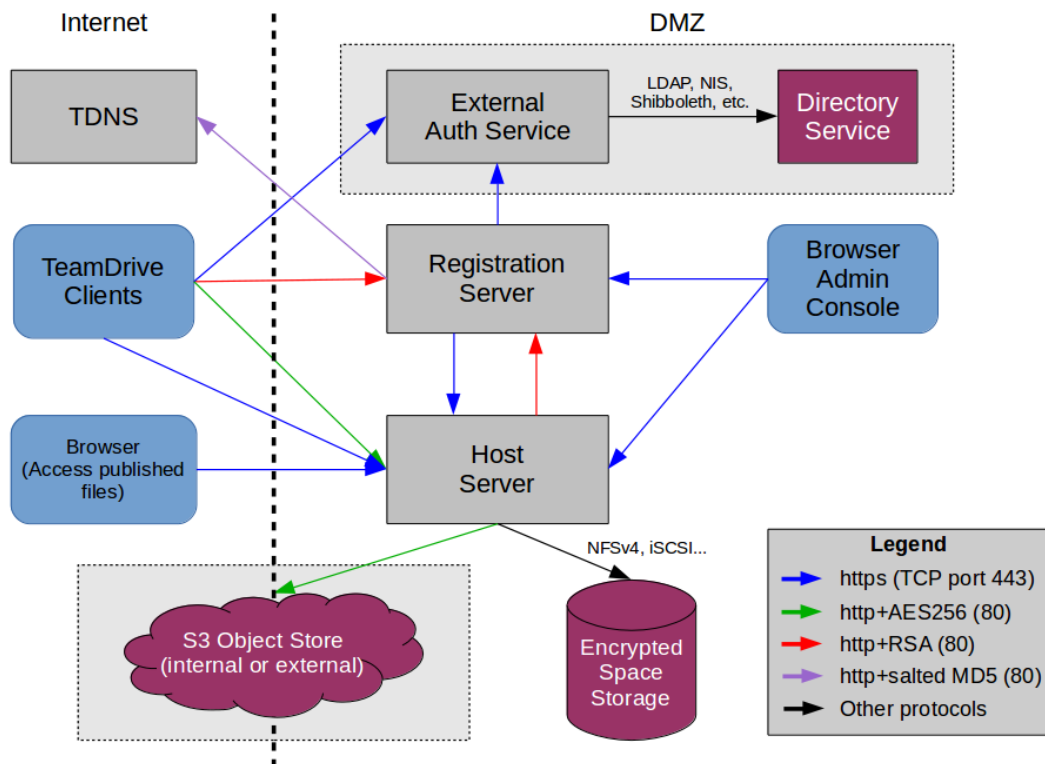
Internet

DMZ

TDNS

External Auth Service

LDAP, NIS, Shibboleth, etc.

Directory Service

TeamDrive Clients

Registration Server

Browser Admin Console

Browser (Access published files)

Host Server

NFSv4, iSCSI...

S3 Object Store (internal or external)

Encrypted Space Storage

Legend

https (TCP port 443)

http+AES256 (80)

http+RSA (80)

http+salted MD5 (80)

Other protocols